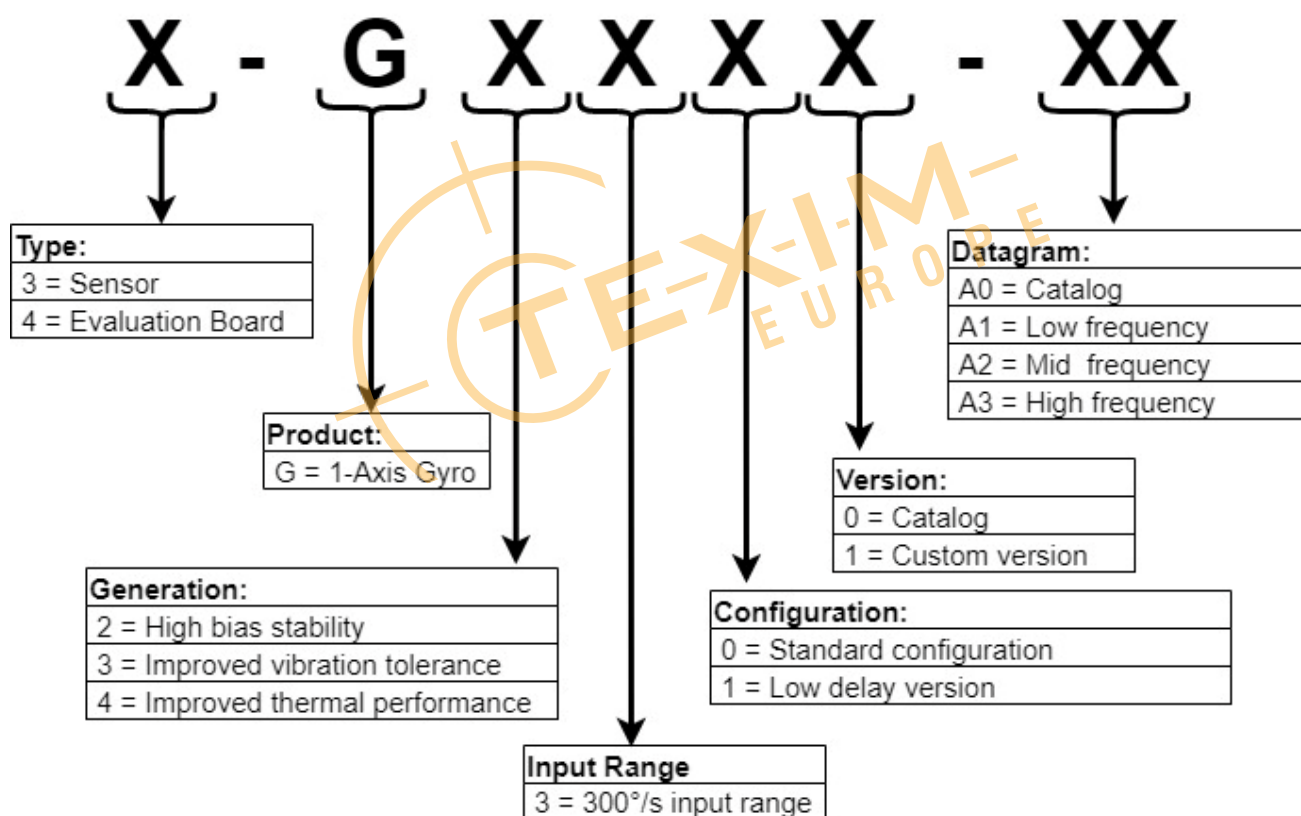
X - G X X X X - XX

Type:
3 = Sensor
4 = Evaluation Board

Product:
G = 1-Axis Gyro

Generation:
2 = High bias stability
3 = Improved vibration tolerance
4 = Improved thermal performance

Input Range
3 = 300°/s input range

Configuration:
0 = Standard configuration
1 = Low delay version

Version:
0 = Catalog
1 = Custom version

Datagram:
A0 = Catalog
A1 = Low frequency
A2 = Mid frequency
A3 = High frequency

TE-X-I-M EUROPE